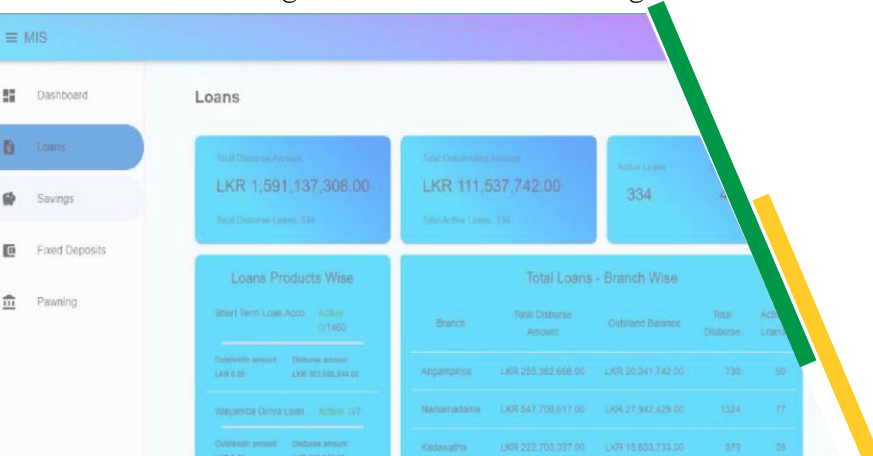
≡ MIS

Dashboard

Loans

Savings

Fixed Deposits

Pawning

Loans

Total Disburse Amount
LKR 1,591,137,308.00
Total Disburse Loans: 334

Total Outstanding Amount
LKR 111,537,742.00
Total Active Loans: 334

Active Loans
334

Loans Products Wise

Short Term Loan Acco Active: 0/1460

Outstandin amount LKR 0.00
Disburse amount LKR 303,558,544.00

Wayamba Diriya Loan Active: 0/7

Outstandin amount
Disburse amount

Total Loans - Branch Wise

| Branch | Total Disburse Amount | Outstand Balance | Total Disburse | Active Loans |
|---|---|---|---|---|
| Angampitiya | LKR 255,362,666.00 | LKR 20,341,742.00 | 730 | 60 |
| Namamadama | LKR 547,708,617.00 | LKR 27,942,429.00 | 1324 | 77 |
| Kadawatha | LKR 222,703,337.00 | LKR 15,603,733.00 | 573 | 39 |